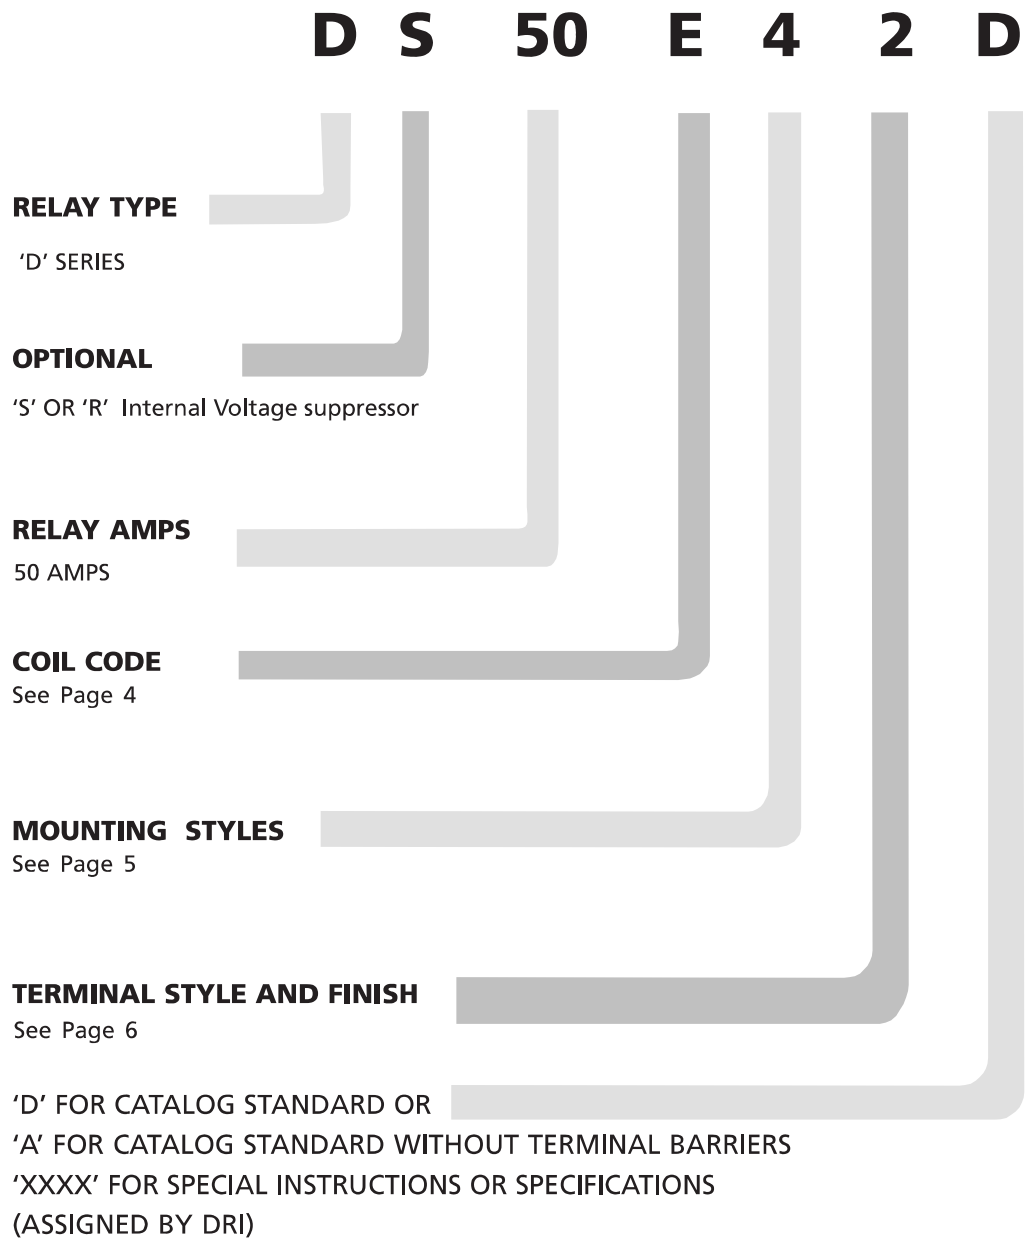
D S 50 E 4 2 D

RELAY TYPE

'D' SERIES

OPTIONAL

'S' OR 'R' Internal Voltage suppressor

RELAY AMPS

50 AMPS

COIL CODE

See Page 4

MOUNTING STYLES

See Page 5

TERMINAL STYLE AND FINISH

See Page 6

'D' FOR CATALOG STANDARD OR
'A' FOR CATALOG STANDARD WITHOUT TERMINAL BARRIERS
'XXXX' FOR SPECIAL INSTRUCTIONS OR SPECIFICATIONS
(ASSIGNED BY DRI)